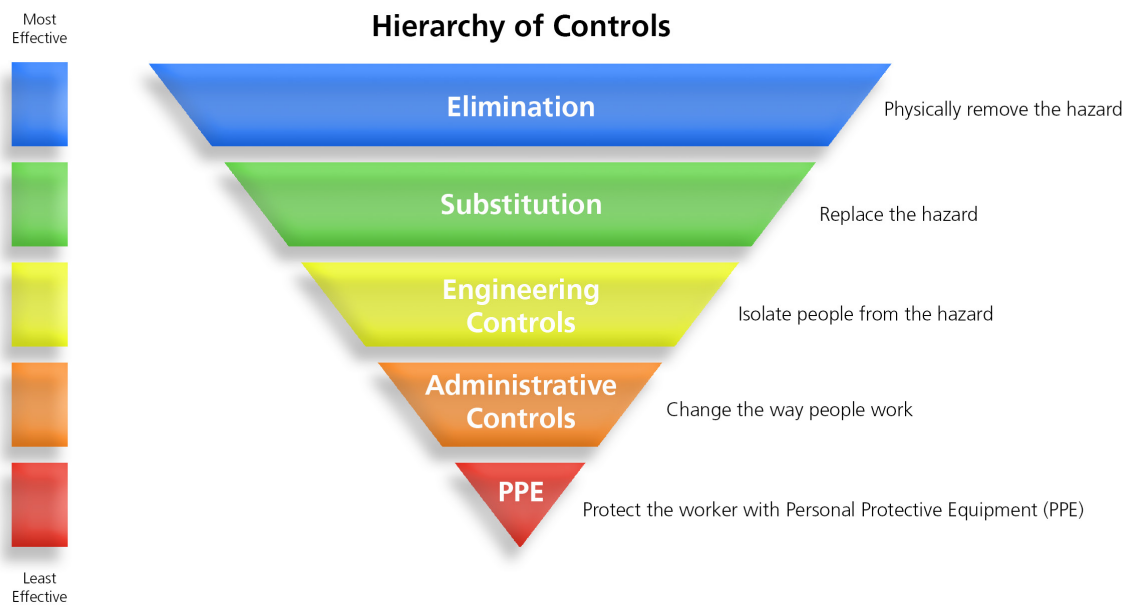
Most Effective

Hierarchy of Controls

Elimination

Physically remove the hazard

Substitution

Replace the hazard

Engineering Controls

Isolate people from the hazard

Administrative Controls

Change the way people work

PPE

Protect the worker with Personal Protective Equipment (PPE)

Least Effective